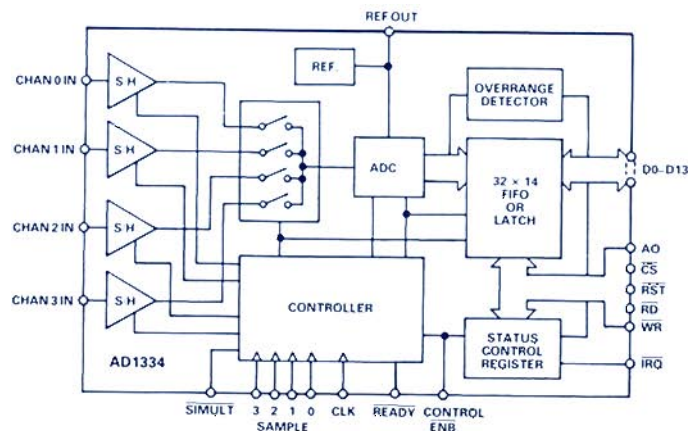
REF OUT
REF.
OVERRANGE DETECTOR
CHAN 0 IN
S H
CHAN 1 IN
S H
ADC
32 × 14 FIFO OR LATCH
D0–D13
CHAN 2 IN
S H
AO
$\overline{CS}$
CHAN 3 IN
S H
$\overline{RST}$
CONTROLLER
$\overline{RD}$
$\overline{WR}$
STATUS CONTROL REGISTER
AD1334
$\overline{IRQ}$
$\overline{SIMULT}$
3 2 1 0
SAMPLE
CLK
$\overline{READY}$
CONTROL $\overline{ENB}$